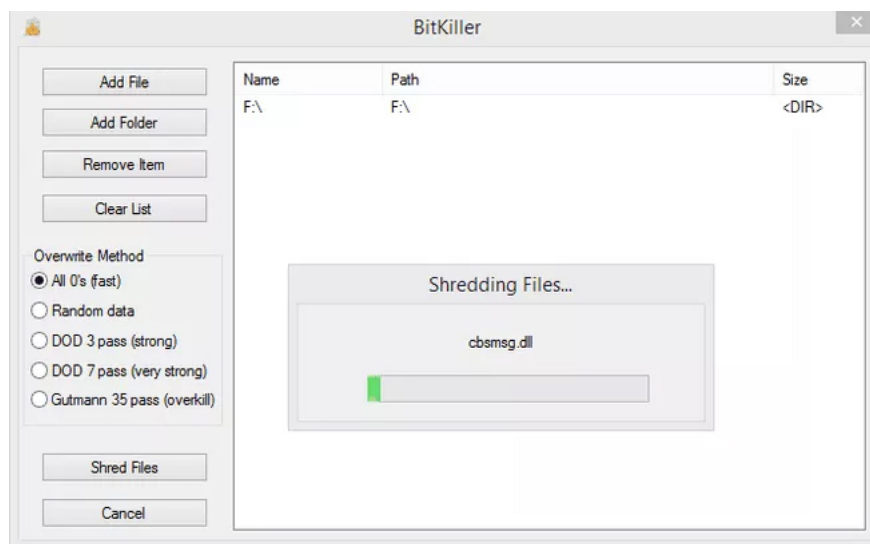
BitKiller

Add File
Add Folder
Remove Item
Clear List

Overwrite Method
All 0's (fast)
Random data
DOD 3 pass (strong)
DOD 7 pass (very strong)
Gutmann 35 pass (overkill)

Shred Files
Cancel

| Name | Path | Size |
|---|---|---|
| F:\ | F:\ | <DIR> |

Shredding Files...
cbsmsg.dll